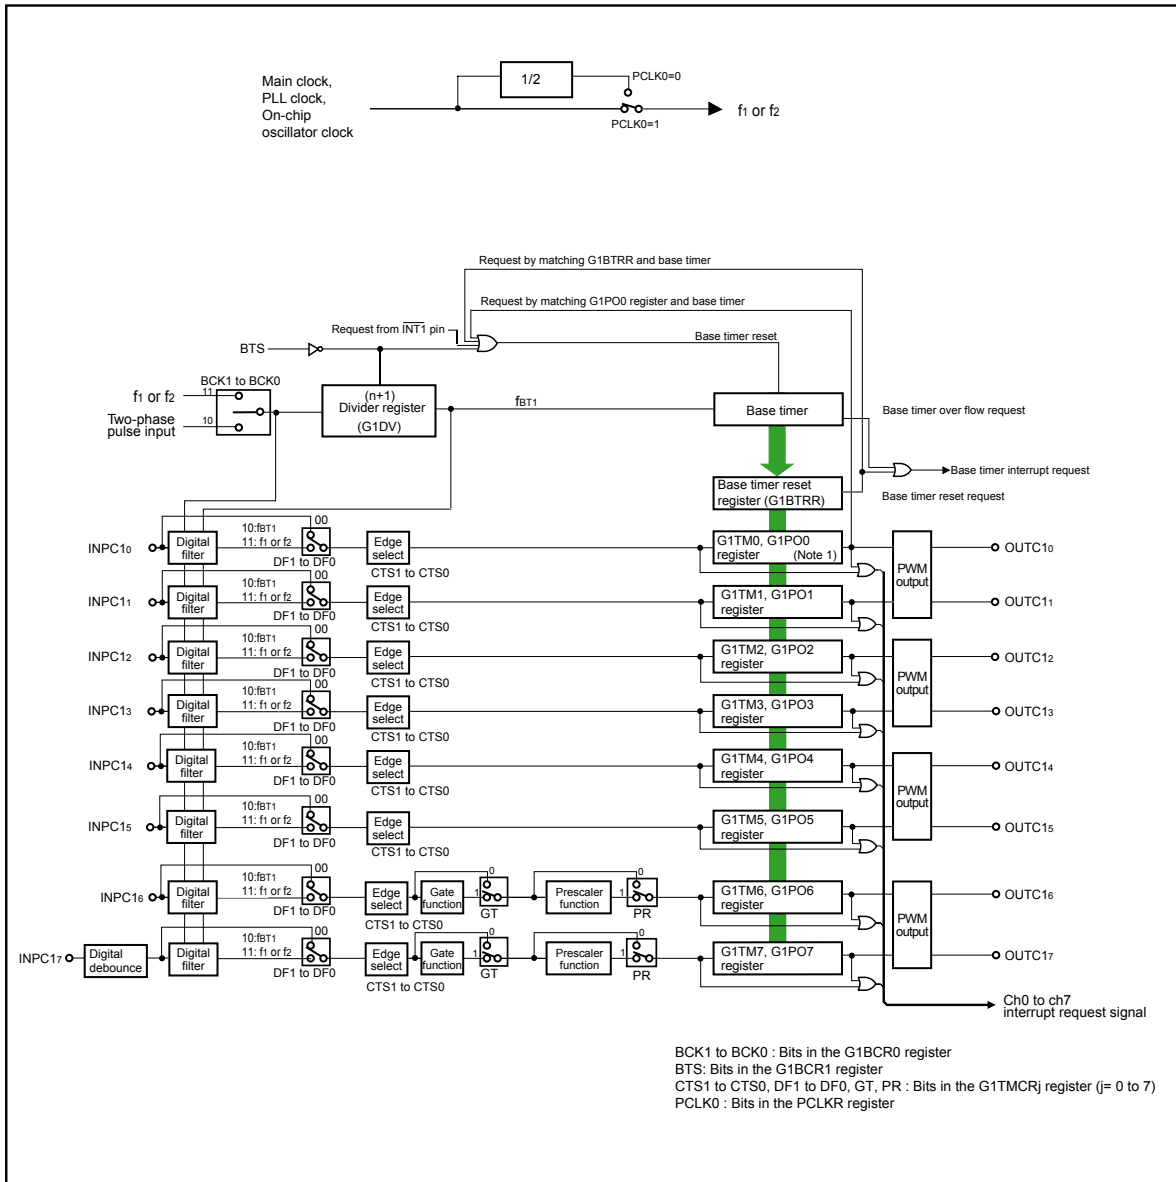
Main clock, PLL clock, On-chip oscillator clock

1/2

PCLK0=0

PCLK0=1

f1 or f2

Request by matching G1BTRR and base timer

Request by matching G1PO0 register and base timer

Request from $\overline{INT1}$ pin

Base timer reset

BTS

BCK1 to BCK0

f1 or f2

11

Two-phase pulse input

10

(n+1) Divider register (G1DV)

fBT1

Base timer

Base timer over flow request

Base timer interrupt request

Base timer reset register (G1BTRR)

Base timer reset request

INPC10

Digital filter

10:fBT1
11: f1 or f2

00

DF1 to DF0

Edge select

CTS1 to CTS0

G1TM0, G1PO0 register (Note 1)

PWM output

OUTC10

INPC11

Digital filter

10:fBT1
11: f1 or f2

00

DF1 to DF0

Edge select

CTS1 to CTS0

G1TM1, G1PO1 register

OUTC11

INPC12

Digital filter

10:fBT1
11: f1 or f2

00

DF1 to DF0

Edge select

CTS1 to CTS0

G1TM2, G1PO2 register

PWM output

OUTC12

INPC13

Digital filter

10:fBT1
11: f1 or f2

00

DF1 to DF0

Edge select

CTS1 to CTS0

G1TM3, G1PO3 register

OUTC13

INPC14

Digital filter

10:fBT1
11: f1 or f2

00

DF1 to DF0

Edge select

CTS1 to CTS0

G1TM4, G1PO4 register

PWM output

OUTC14

INPC15

Digital filter

10:fBT1
11: f1 or f2

00

DF1 to DF0

Edge select

CTS1 to CTS0

G1TM5, G1PO5 register

OUTC15

INPC16

Digital filter

10:fBT1
11: f1 or f2

00

DF1 to DF0

Edge select

CTS1 to CTS0

Gate function

0
1

GT

Prescaler function

0
1

PR

G1TM6, G1PO6 register

PWM output

OUTC16

INPC17

Digital debounce

Digital filter

10:fBT1
11: f1 or f2

00

DF1 to DF0

Edge select

CTS1 to CTS0

Gate function

0
1

GT

Prescaler function

0
1

PR

G1TM7, G1PO7 register

OUTC17

Ch0 to ch7 interrupt request signal

BCK1 to BCK0 : Bits in the G1BCR0 register
BTS: Bits in the G1BCR1 register
CTS1 to CTS0, DF1 to DF0, GT, PR : Bits in the G1TMCRj register (j= 0 to 7)
PCLK0 : Bits in the PCLKR register